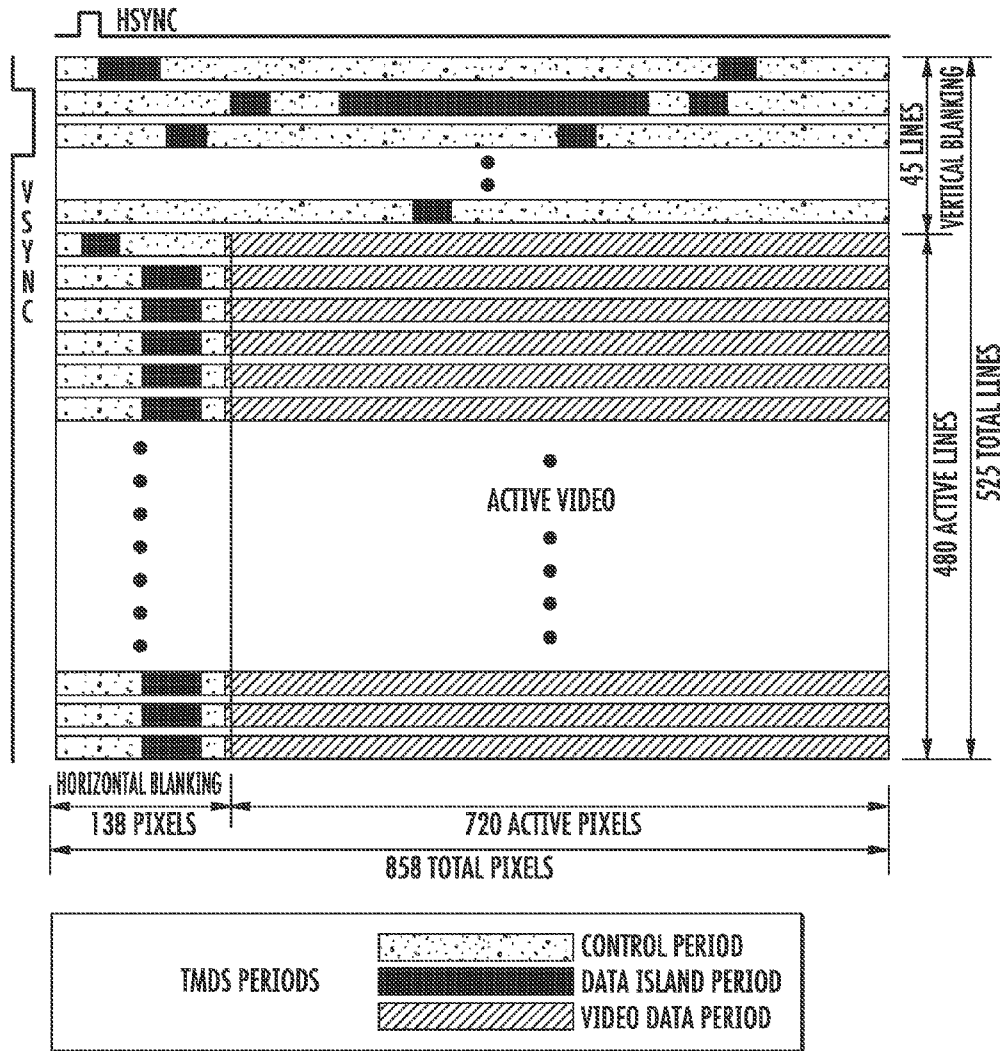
HSYNC

VSYNC

45 LINES
VERTICAL BLANKING

480 ACTIVE LINES

525 TOTAL LINES

ACTIVE VIDEO

HORIZONTAL BLANKING

138 PIXELS

720 ACTIVE PIXELS

858 TOTAL PIXELS

TMDS PERIODS

CONTROL PERIOD

DATA ISLAND PERIOD

VIDEO DATA PERIOD